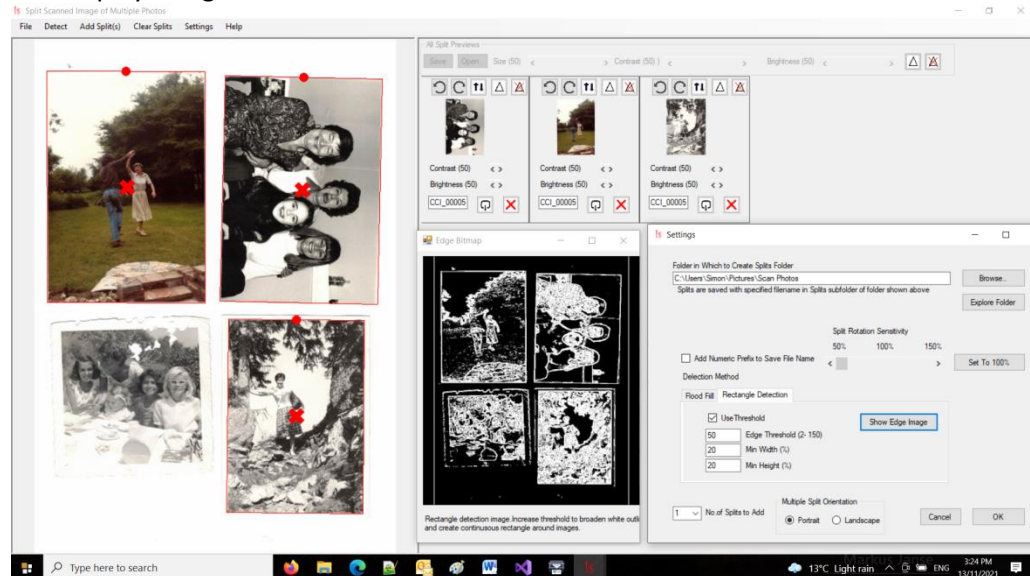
Split Scanned Image of Multiple Photos

File Detect Add Split(s) Clear Splits Settings Help

All Split Previews

Save Open Size (50) < > Contrast (50) < > Brightness (50) < >

Contrast (50) < >
Brightness (50) < >
CCI_00005

Contrast (50) < >
Brightness (50) < >
CCI_00005

Contrast (50) < >
Brightness (50) < >
CCI_00005

Edge Bitmap

Rectangle detection image. Increase threshold to broaden white outli and create continuous rectangle around images.

Settings

Folder in Which to Create Splits Folder
C:\Users\Simon\Pictures\Scan Photos
Splits are saved with specified filename in Splits subfolder of folder shown above

Browse..

Explore Folder

Split Rotation Sensitivity
50% 100% 150%

Add Numeric Prefix to Save File Name

Set To 100%

Detection Method

Flood Fill Rectangle Detection

UseThreshold

Show Edge Image

50 Edge Threshold (2- 150)
20 Min Width (%)
20 Min Height (%)

1 No.of Splits to Add

Multiple Split Orientation
Portrait Landscape

Cancel OK

Type here to search

13°C Light rain ENG 3:24 PM 13/11/2021